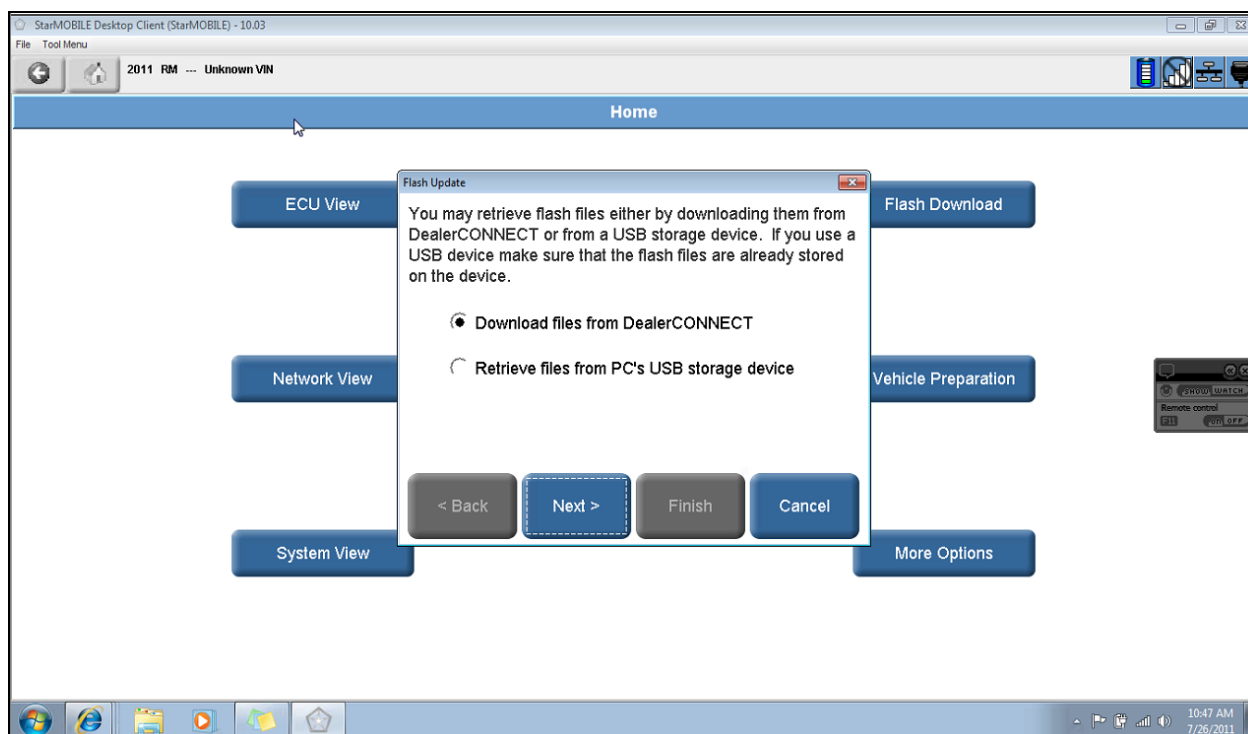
StarMOBILE Desktop Client (StarMOBILE) - 10.03
File Tool Menu
2011 RM --- Unknown VIN
Home

ECU View
Flash Download
Network View
Vehicle Preparation
System View
More Options

Flash Update
You may retrieve flash files either by downloading them from DealerCONNECT or from a USB storage device. If you use a USB device make sure that the flash files are already stored on the device.

Download files from DealerCONNECT
Retrieve files from PC's USB storage device

< Back
Next >
Finish
Cancel

SHOW WATCH
Remote control
F11 ON OFF

10:47 AM
7/26/2011